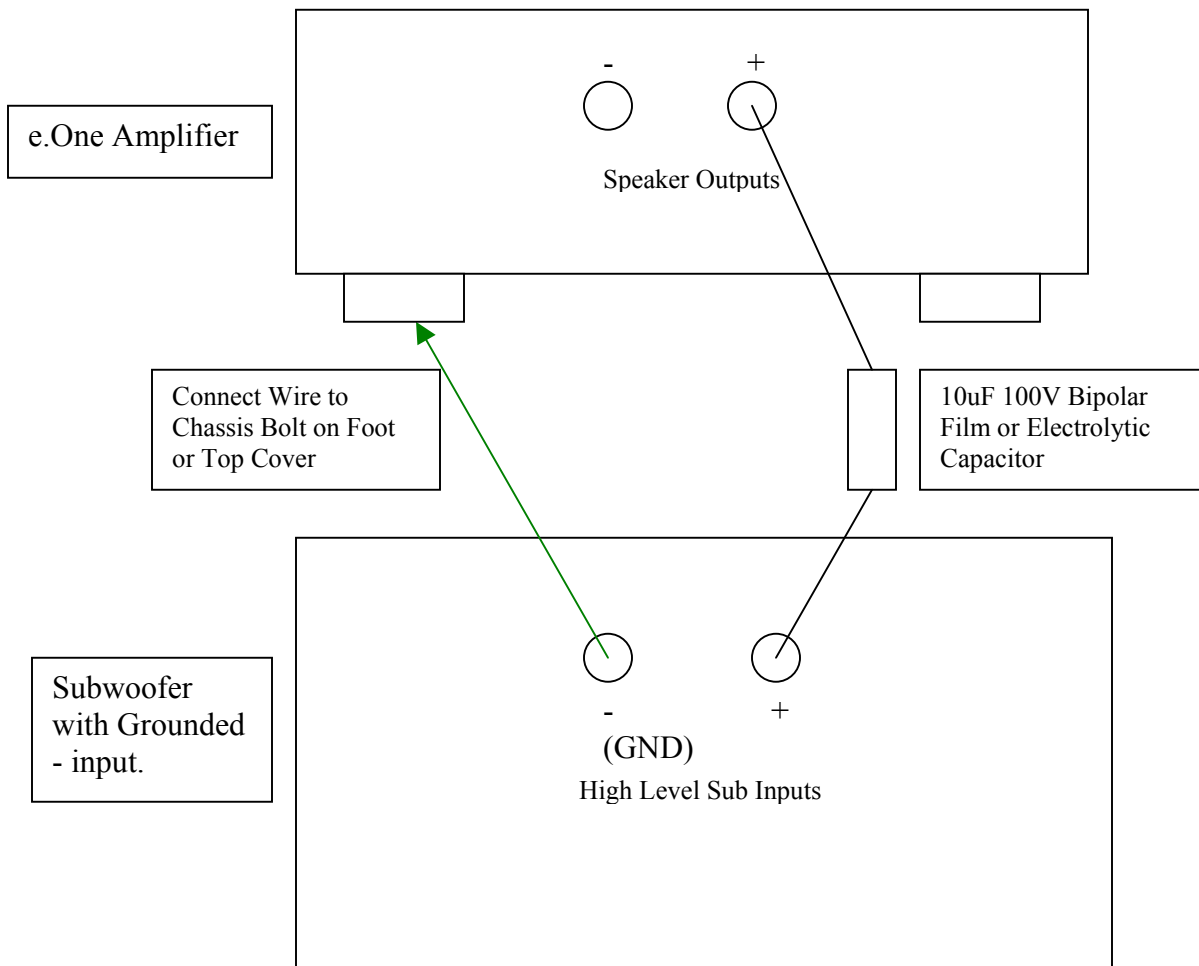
e.One Amplifier

-

+

Speaker Outputs

Connect Wire to Chassis Bolt on Foot or Top Cover

10uF 100V Bipolar Film or Electrolytic Capacitor

Subwoofer with Grounded - input.

-

(GND)

+

High Level Sub Inputs